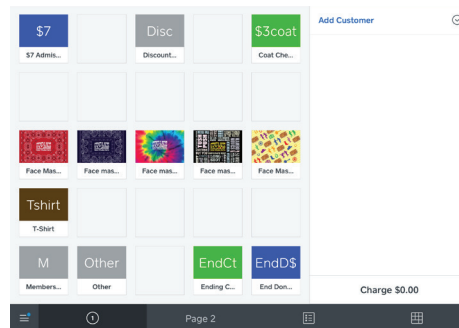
$7
$7 Admis...
Disc
Discount...
$3coat
Coat Che...
Add Customer
Face mas...
Face mas...
Face mas...
Face mas...
Face Mas...
Tshirt
T-Shirt
M
Members...
Other
Other
EndCt
Ending C...
EndD$
End Don...
Charge $0.00
1
Page 2